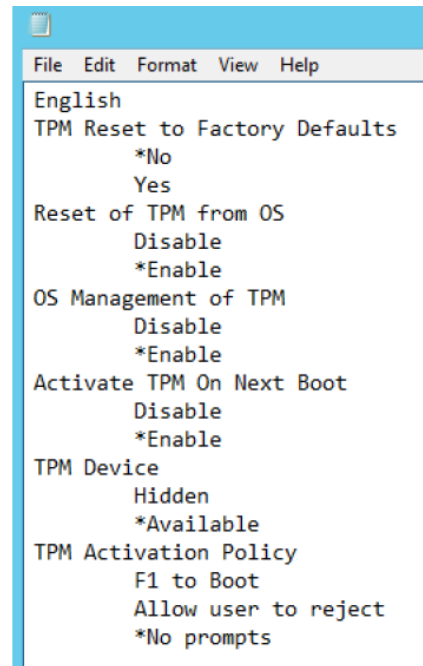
File Edit Format View Help
English
TPM Reset to Factory Defaults
*No
Yes
Reset of TPM from OS
Disable
*Enable
OS Management of TPM
Disable
*Enable
Activate TPM On Next Boot
Disable
*Enable
TPM Device
Hidden
*Available
TPM Activation Policy
F1 to Boot
Allow user to reject
*No prompts